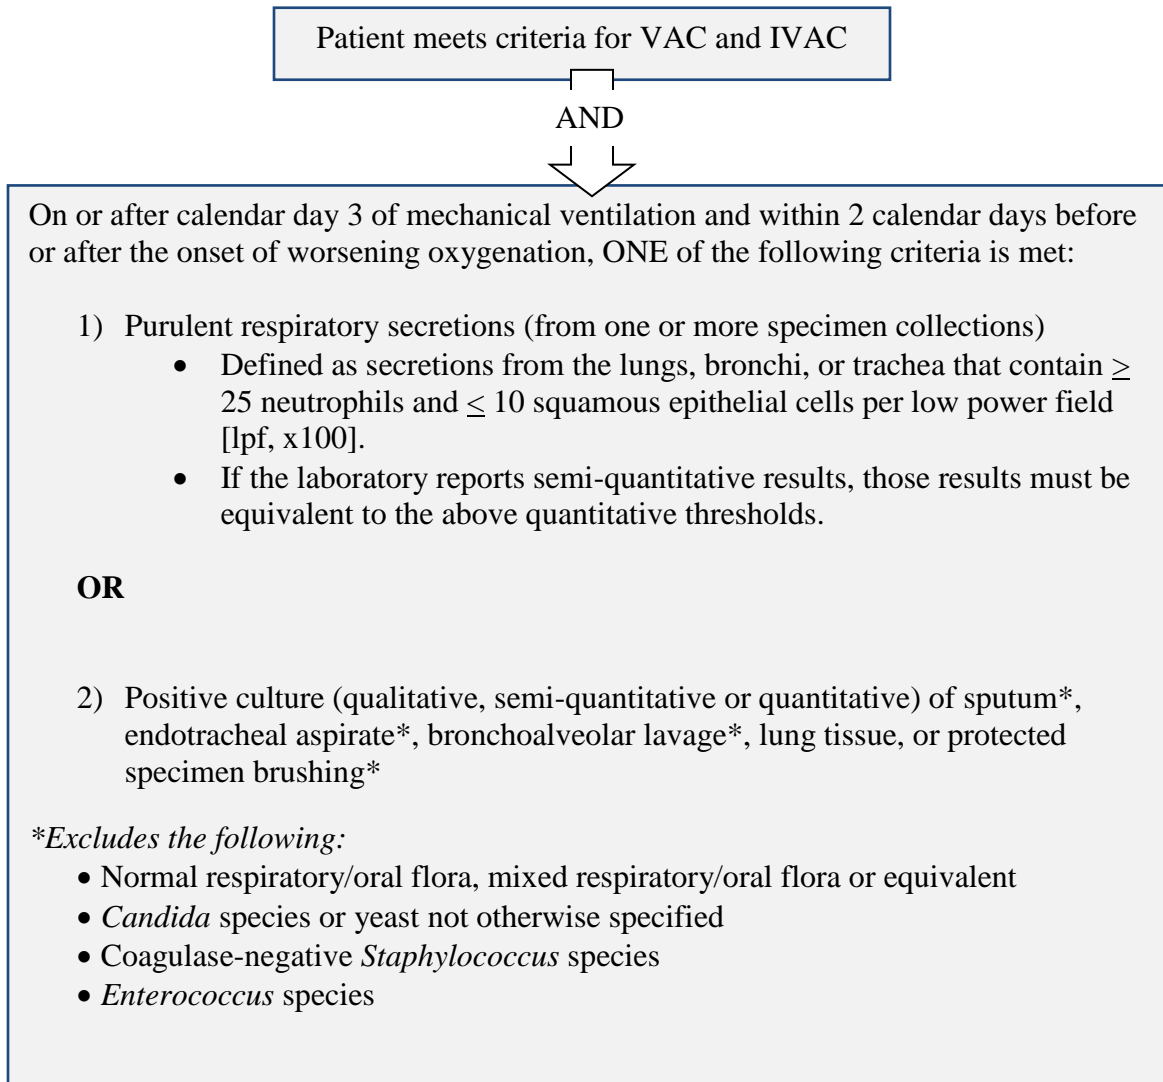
Patient meets criteria for VAC and IVAC

AND

On or after calendar day 3 of mechanical ventilation and within 2 calendar days before or after the onset of worsening oxygenation, ONE of the following criteria is met:

1) Purulent respiratory secretions (from one or more specimen collections)
- Defined as secretions from the lungs, bronchi, or trachea that contain $\geq$ 25 neutrophils and $\leq$ 10 squamous epithelial cells per low power field [lpf, x100].
- If the laboratory reports semi-quantitative results, those results must be equivalent to the above quantitative thresholds.

**OR**

2) Positive culture (qualitative, semi-quantitative or quantitative) of sputum*, endotracheal aspirate*, bronchoalveolar lavage*, lung tissue, or protected specimen brushing*

*\*Excludes the following:*
- Normal respiratory/oral flora, mixed respiratory/oral flora or equivalent
- *Candida* species or yeast not otherwise specified
- Coagulase-negative *Staphylococcus* species
- *Enterococcus* species